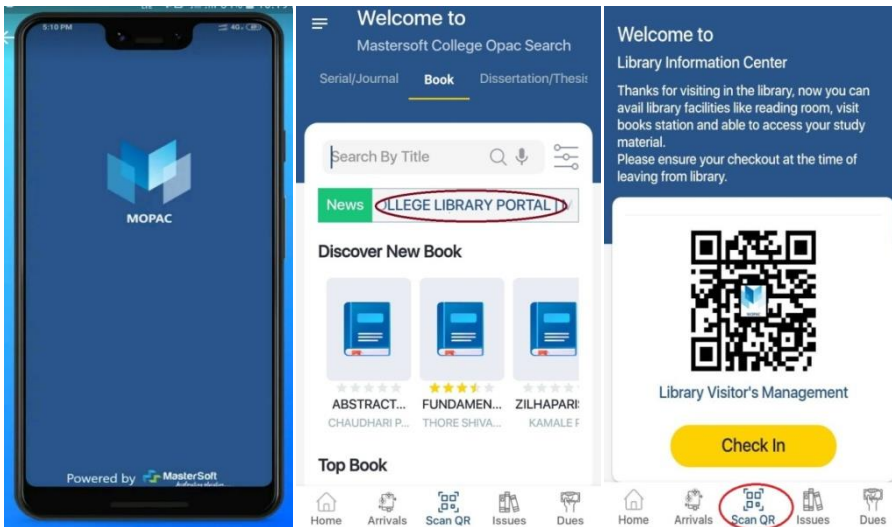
5:10 PM

MOPAC

Powered by MasterSoft

Welcome to
Mastersoft College Opac Search

Serial/Journal Book Dissertation/Thesis

Search By Title

News LLEGE LIBRARY PORTAL

Discover New Book

ABSTRACT... FUNDAMEN... ZILHAPARI
CHAUDHARI P... THORE SHIVA... KAMALE F

Top Book

Home Arrivals Scan QR Issues Dues

Welcome to
Library Information Center

Thanks for visiting in the library, now you can avail library facilities like reading room, visit books station and able to access your study material.
Please ensure your checkout at the time of leaving from library.

Library Visitor's Management

Check In

Home Arrivals Scan QR Issues Dues